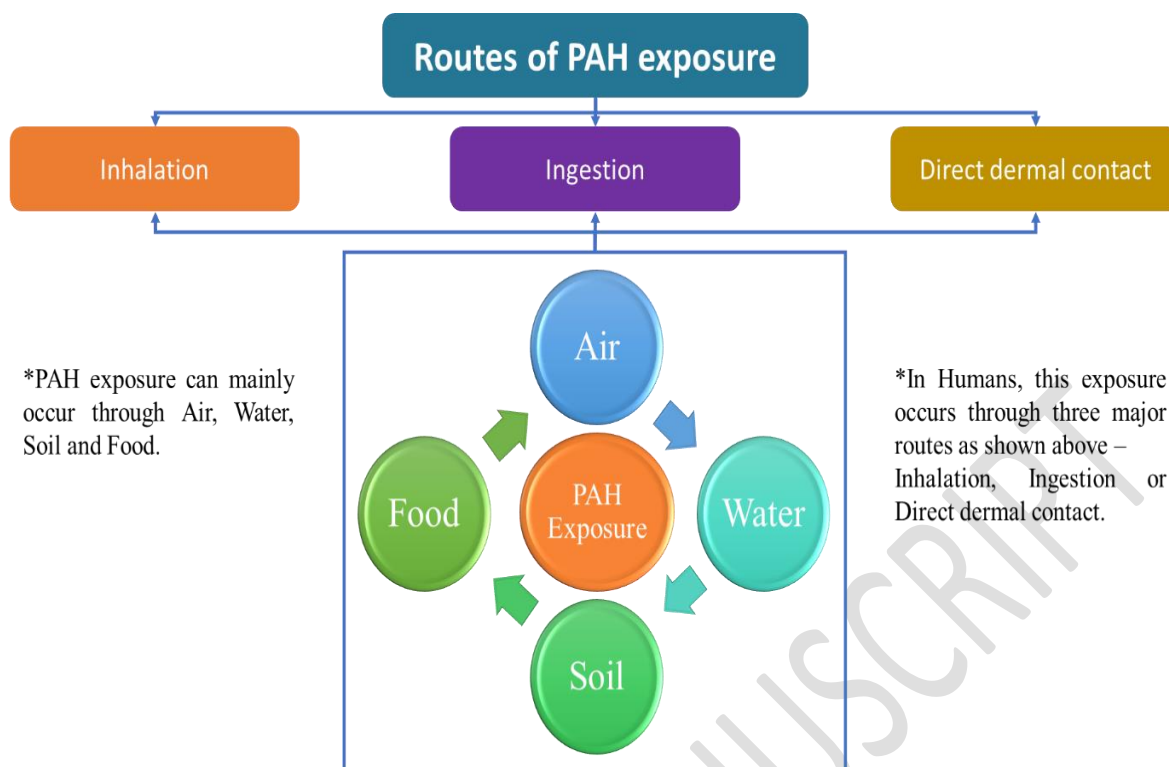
Routes of PAH exposure

Inhalation

Ingestion

Direct dermal contact

*PAH exposure can mainly occur through Air, Water, Soil and Food.

Air

Food

PAH Exposure

Water

Soil

*In Humans, this exposure occurs through three major routes as shown above – Inhalation, Ingestion or Direct dermal contact.

USCRIPT